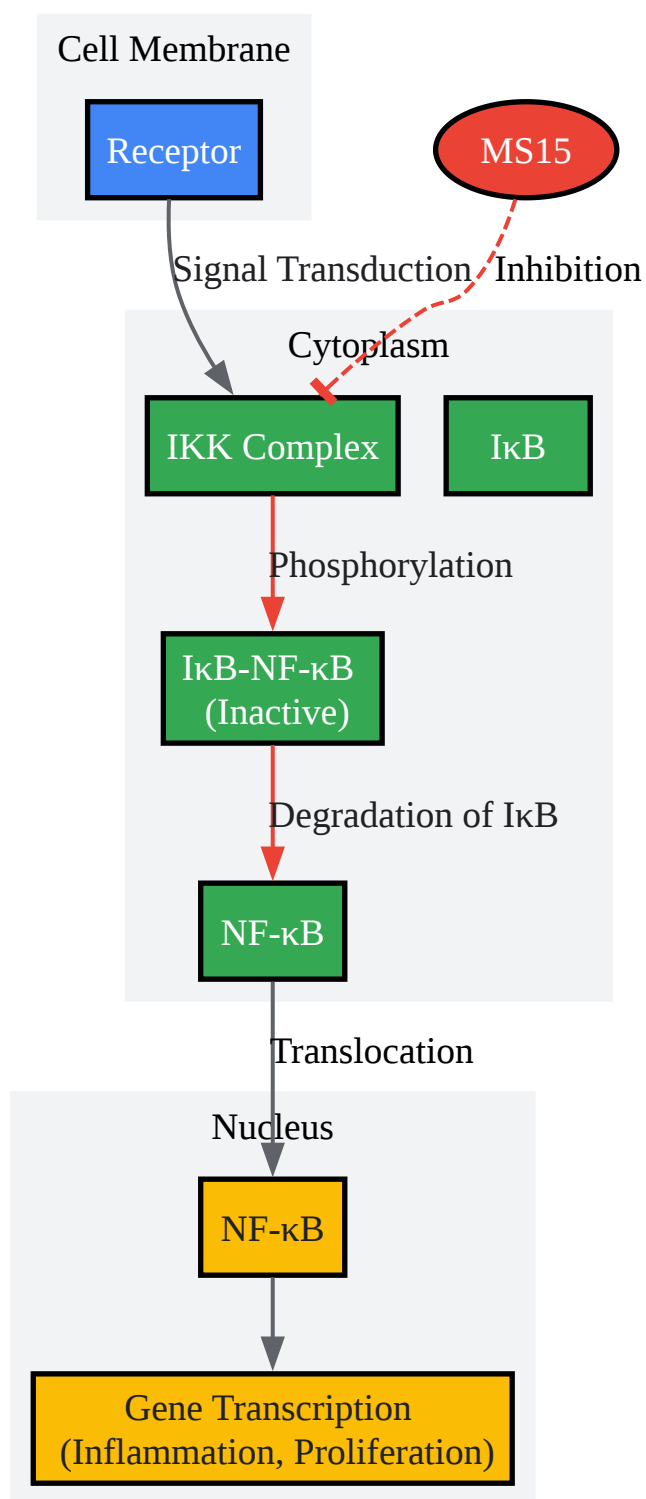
Cell Membrane

Receptor

MS15

Signal Transduction

Inhibition

Cytoplasm

IKK Complex

IκB

Phosphorylation

IκB-NF-κB (Inactive)

Degradation of IκB

NF-κB

Translocation

Nucleus

NF-κB

Gene Transcription (Inflammation, Proliferation)